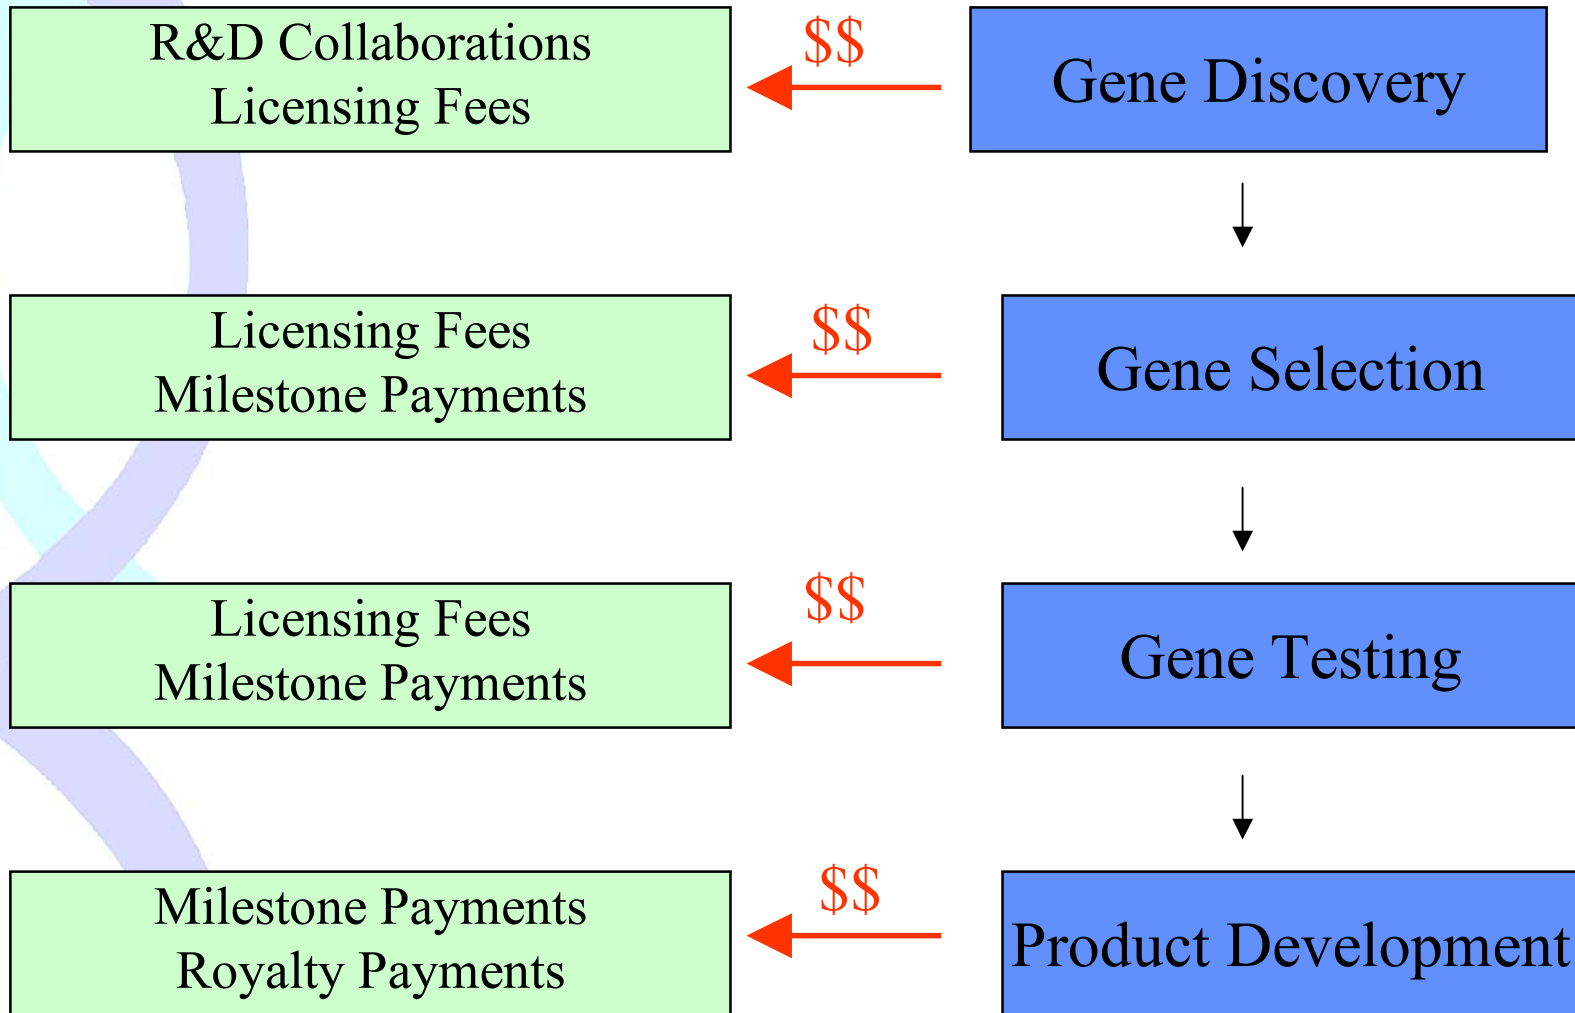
R&D Collaborations
Licensing Fees

$$

Gene Discovery

Licensing Fees
Milestone Payments

$$

Gene Selection

Licensing Fees
Milestone Payments

$$

Gene Testing

Milestone Payments
Royalty Payments

$$

Product Development